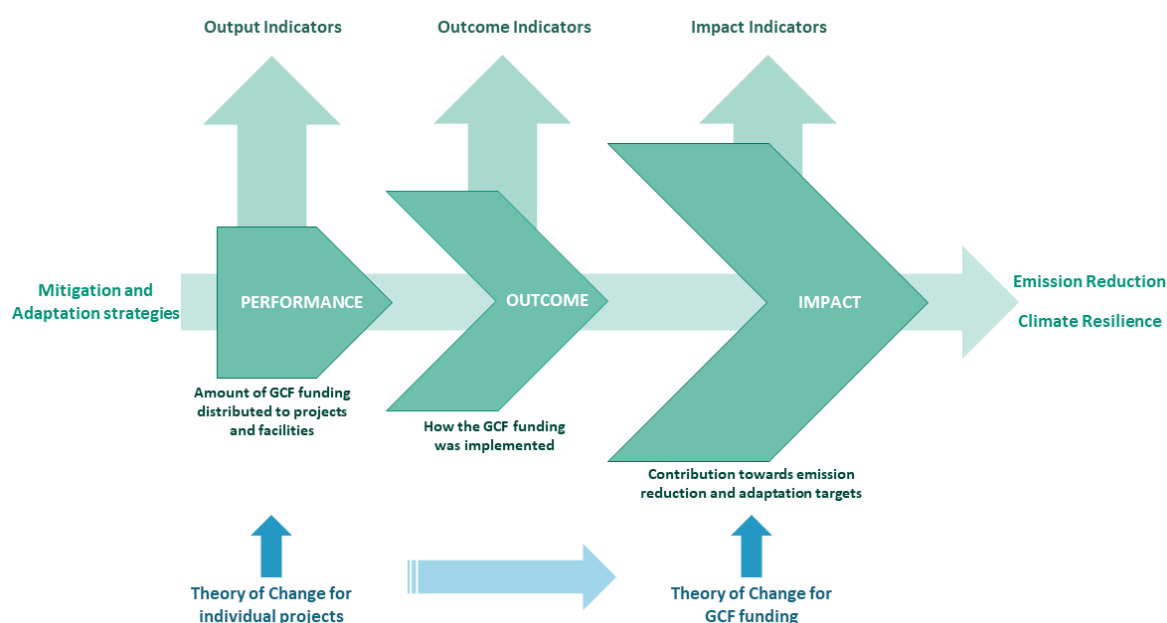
Output Indicators

Outcome Indicators

Impact Indicators

Mitigation and Adaptation strategies

PERFORMANCE

OUTCOME

IMPACT

Emission Reduction

Climate Resilience

Amount of GCF funding distributed to projects and facilities

How the GCF funding was implemented

Contribution towards emission reduction and adaptation targets

Theory of Change for individual projects

Theory of Change for GCF funding